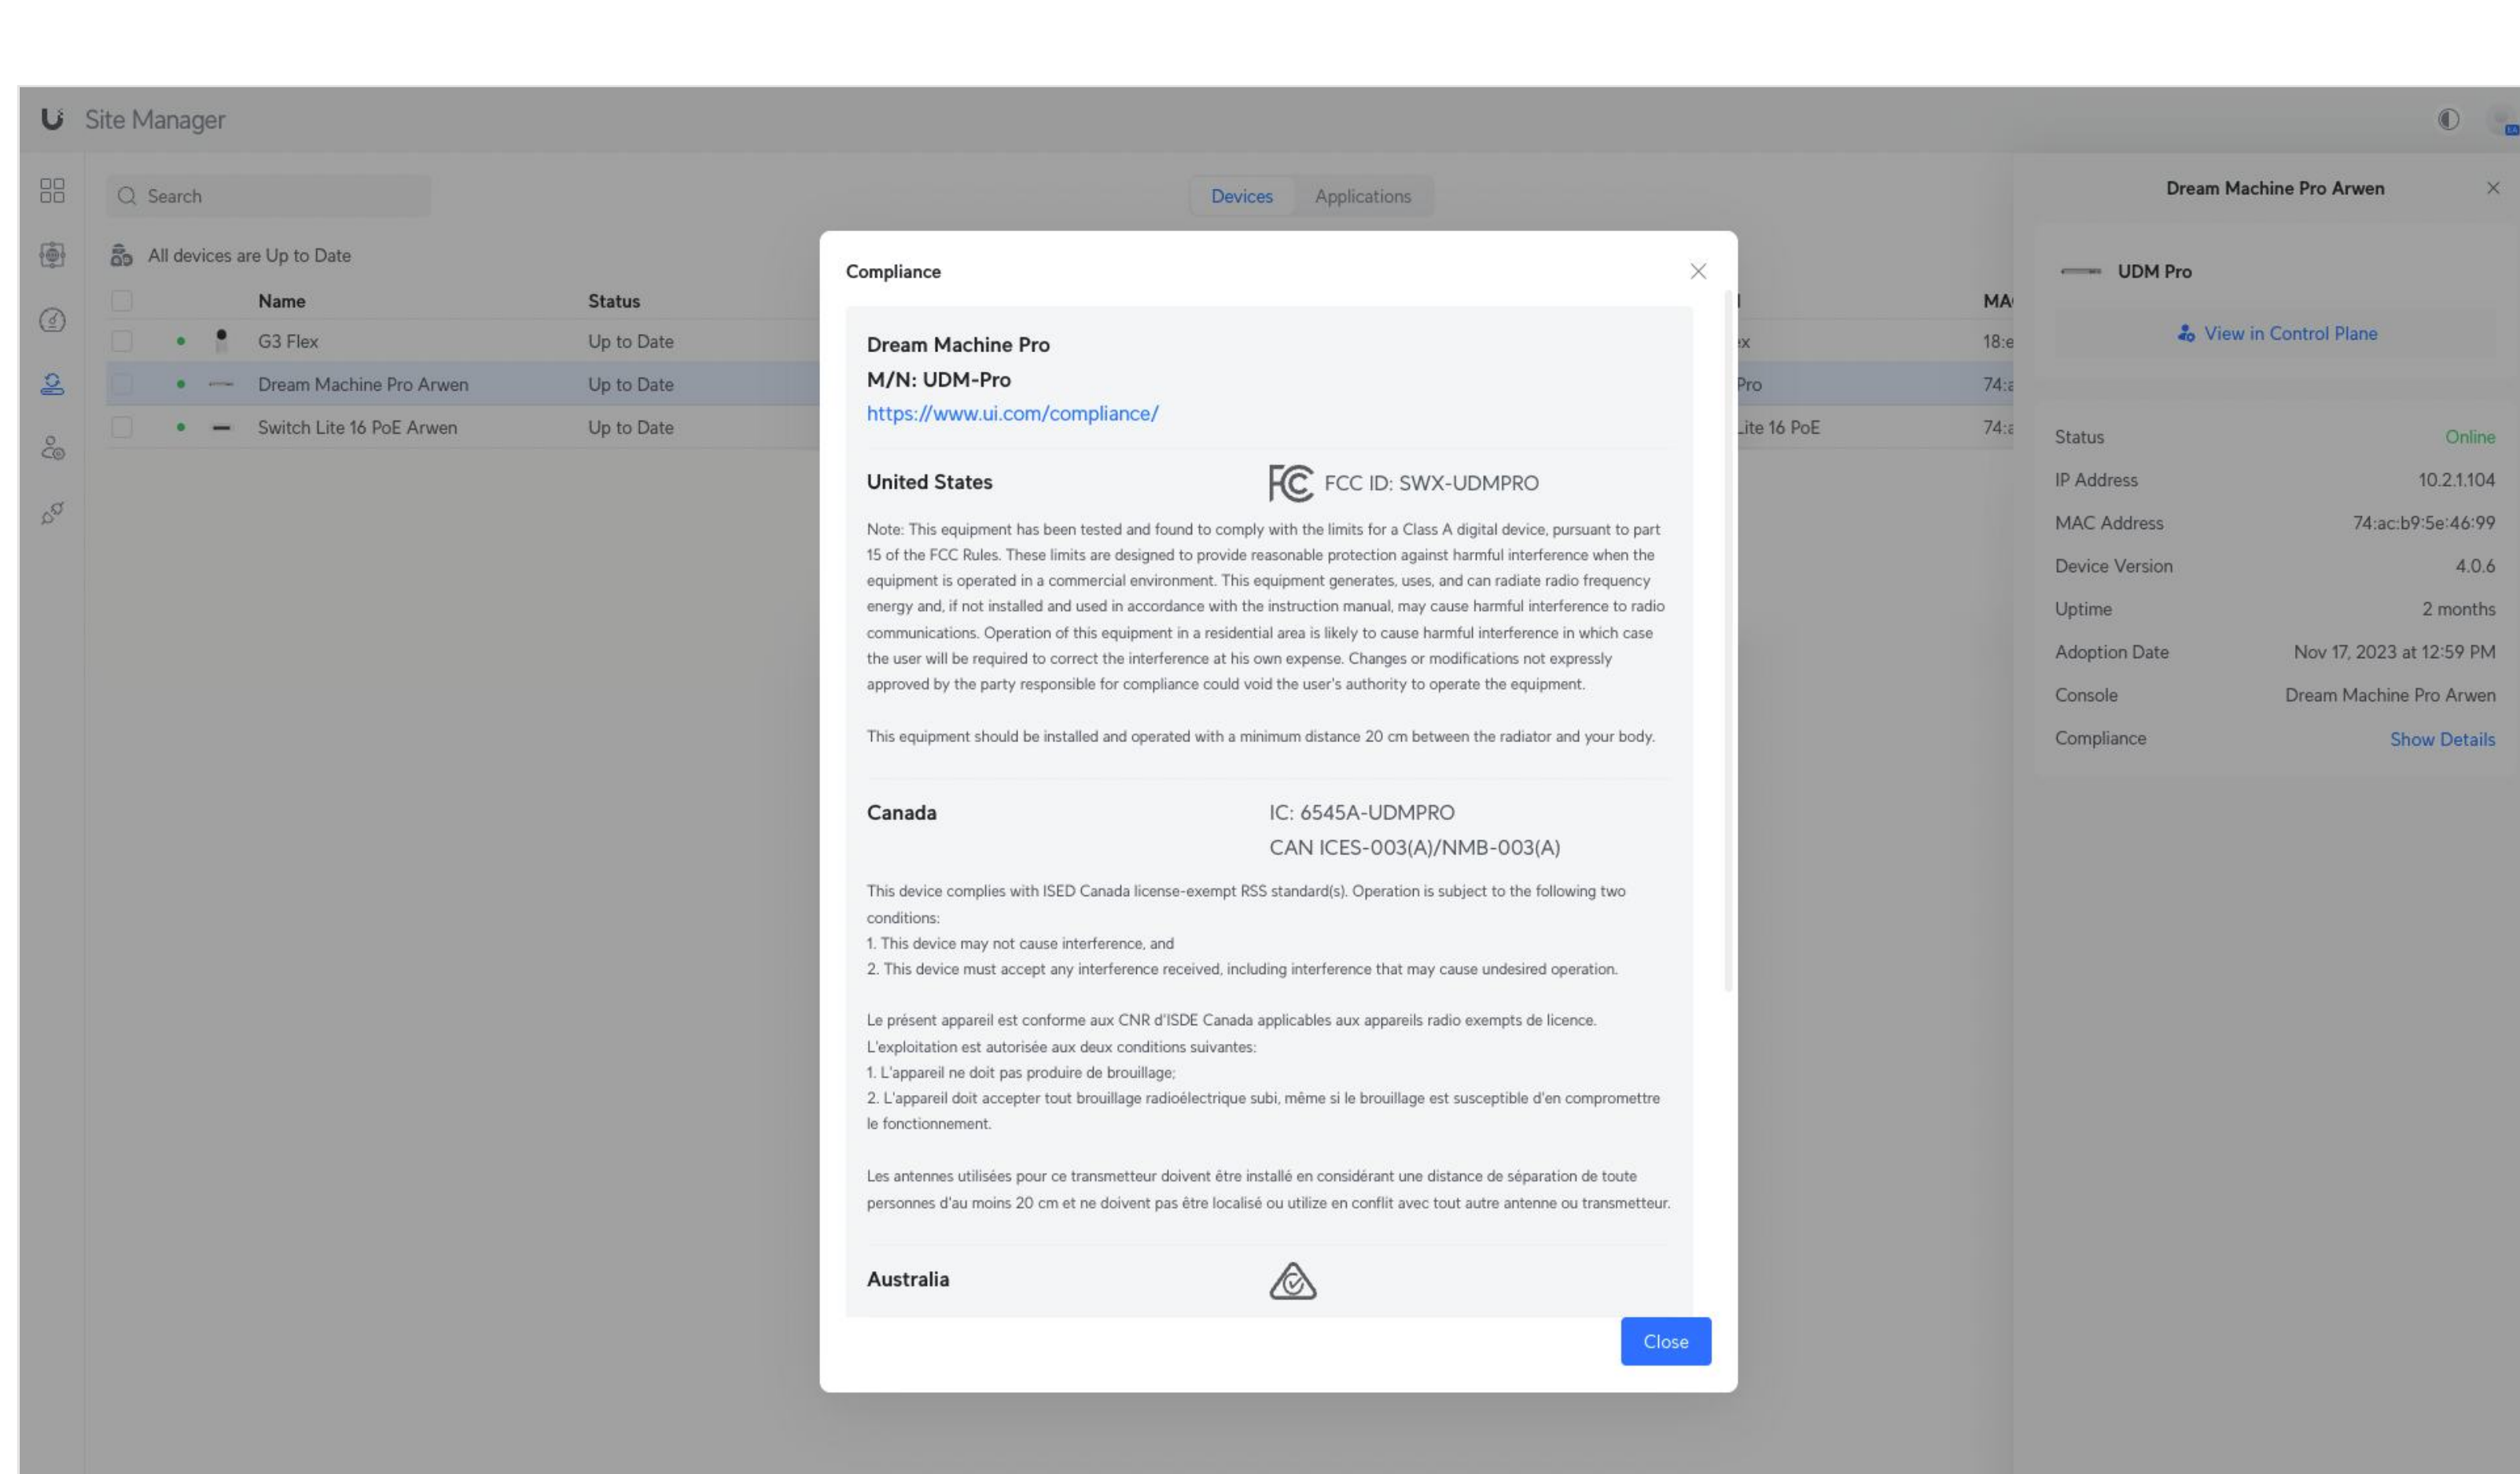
Site Manager

Search

Devices Applications

All devices are Up to Date

| | Name | Status |
|---|---|---|
| | G3 Flex | Up to Date |
| | Dream Machine Pro Arwen | Up to Date |
| | Switch Lite 16 PoE Arwen | Up to Date |

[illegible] MA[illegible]
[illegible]x 18:e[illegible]
Pro 74:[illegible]
Lite 16 PoE 74:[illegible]

Compliance

Dream Machine Pro
M/N: UDM-Pro
https://www.ui.com/compliance/

United States FCC ID: SWX-UDMPRO

Note: This equipment has been tested and found to comply with the limits for a Class A digital device, pursuant to part 15 of the FCC Rules. These limits are designed to provide reasonable protection against harmful interference when the equipment is operated in a commercial environment. This equipment generates, uses, and can radiate radio frequency energy and, if not installed and used in accordance with the instruction manual, may cause harmful interference to radio communications. Operation of this equipment in a residential area is likely to cause harmful interference in which case the user will be required to correct the interference at his own expense. Changes or modifications not expressly approved by the party responsible for compliance could void the user's authority to operate the equipment.

This equipment should be installed and operated with a minimum distance 20 cm between the radiator and your body.

Canada IC: 6545A-UDMPRO
CAN ICES-003(A)/NMB-003(A)

This device complies with ISED Canada license-exempt RSS standard(s). Operation is subject to the following two conditions:
1. This device may not cause interference, and
2. This device must accept any interference received, including interference that may cause undesired operation.

Le présent appareil est conforme aux CNR d'ISDE Canada applicables aux appareils radio exempts de licence. L'exploitation est autorisée aux deux conditions suivantes:
1. L'appareil ne doit pas produire de brouillage;
2. L'appareil doit accepter tout brouillage radioélectrique subi, même si le brouillage est susceptible d'en compromettre le fonctionnement.

Les antennes utilisées pour ce transmetteur doivent être installé en considérant une distance de séparation de toute personnes d'au moins 20 cm et ne doivent pas être localisé ou utilize en conflit avec tout autre antenne ou transmetteur.

Australia

Close

Dream Machine Pro Arwen

UDM Pro

View in Control Plane

Status Online
IP Address 10.2.1.104
MAC Address 74:ac:b9:5e:46:99
Device Version 4.0.6
Uptime 2 months
Adoption Date Nov 17, 2023 at 12:59 PM
Console Dream Machine Pro Arwen
Compliance Show Details